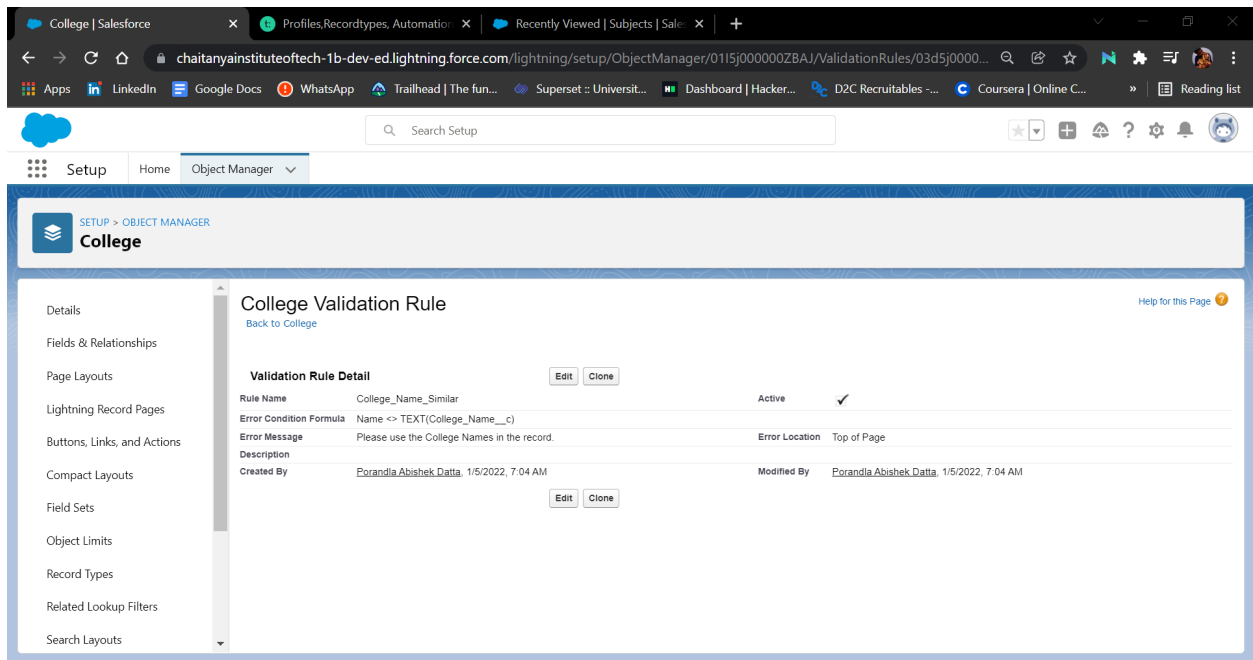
College | Salesforce ×
Profiles,Recordtypes, Automation ×
Recently Viewed | Subjects | Sale ×
+

chaitanyainstituteoftech-1b-dev-ed.lightning.force.com/lightning/setup/ObjectManager/01I5j000000ZBAJ/ValidationRules/03d5j0000...

Apps LinkedIn Google Docs WhatsApp Trailhead | The fun... Superset :: Universit... Dashboard | Hacker... D2C Recruitables -... Coursera | Online C... » Reading list

Search Setup

Setup Home Object Manager

SETUP > OBJECT MANAGER
College

Details
Fields & Relationships
Page Layouts
Lightning Record Pages
Buttons, Links, and Actions
Compact Layouts
Field Sets
Object Limits
Record Types
Related Lookup Filters
Search Layouts

College Validation Rule
Back to College
Help for this Page

Validation Rule Detail Edit Clone

| | | | |
|---|---|---|---|
| Rule Name | College_Name_Similar | Active | ✓ |
| Error Condition Formula | Name <> TEXT(College_Name__c) | | |
| Error Message | Please use the College Names in the record. | Error Location | Top of Page |
| Description | | | |
| Created By | Porandla Abishek Datta, 1/5/2022, 7:04 AM | Modified By | Porandla Abishek Datta, 1/5/2022, 7:04 AM |

Edit Clone